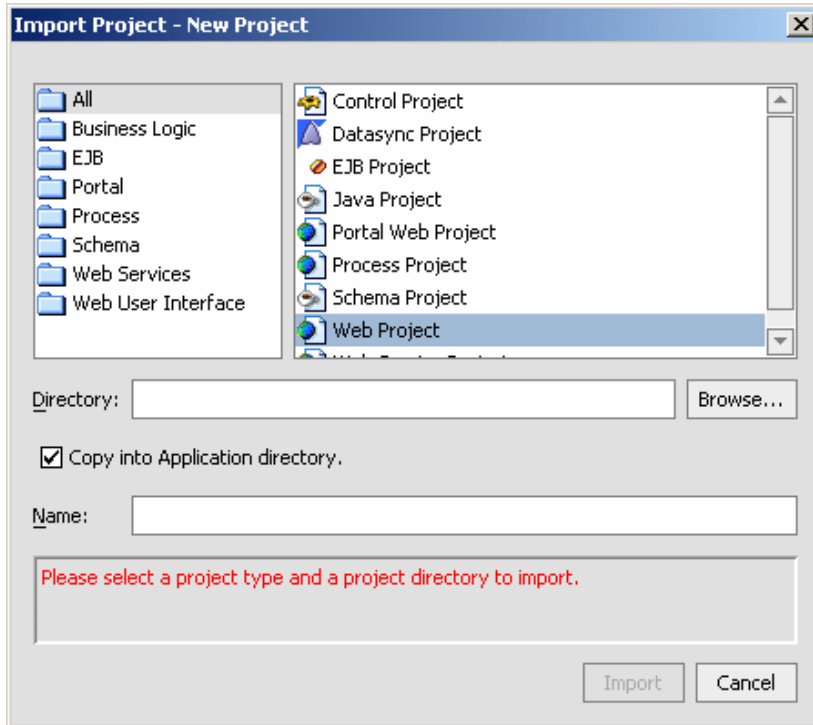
Import Project - New Project

All
Business Logic
EJB
Portal
Process
Schema
Web Services
Web User Interface

Control Project
Datasync Project
EJB Project
Java Project
Portal Web Project
Process Project
Schema Project
Web Project
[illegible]

Directory:
Browse...

Copy into Application directory.

Name:

Please select a project type and a project directory to import.

Import
Cancel